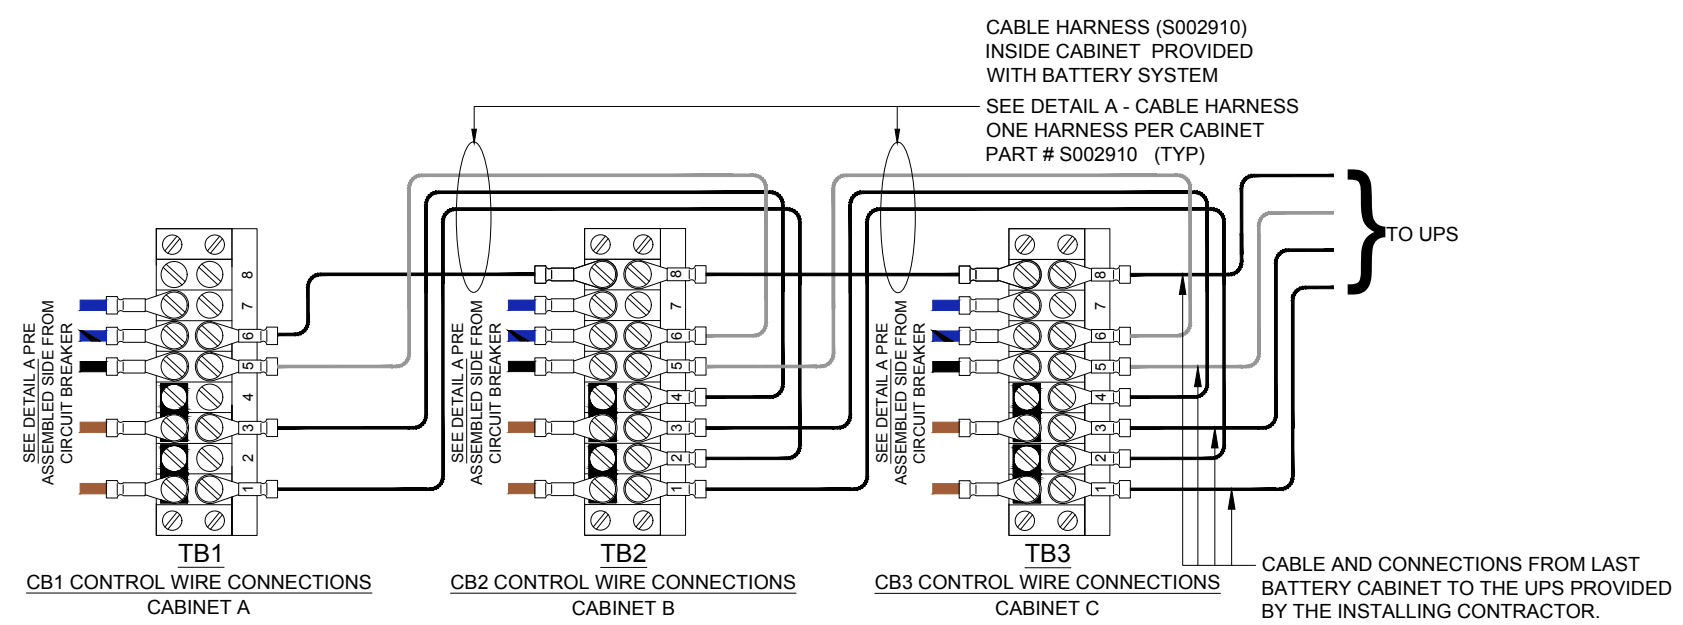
CABLE HARNESS (S002910)
INSIDE CABINET PROVIDED
WITH BATTERY SYSTEM

SEE DETAIL A - CABLE HARNESS
ONE HARNESS PER CABINET
PART # S002910 (TYP)

TO UPS

SEE DETAIL A PRE ASSEMBLED SIDE FROM CIRCUIT BREAKER

8 7 6 5 4 3 2 1

TB1
CB1 CONTROL WIRE CONNECTIONS
CABINET A

SEE DETAIL A PRE ASSEMBLED SIDE FROM CIRCUIT BREAKER

8 7 6 5 4 3 2 1

TB2
CB2 CONTROL WIRE CONNECTIONS
CABINET B

SEE DETAIL A PRE ASSEMBLED SIDE FROM CIRCUIT BREAKER

8 7 6 5 4 3 2 1

TB3
CB3 CONTROL WIRE CONNECTIONS
CABINET C

CABLE AND CONNECTIONS FROM LAST BATTERY CABINET TO THE UPS PROVIDED BY THE INSTALLING CONTRACTOR.